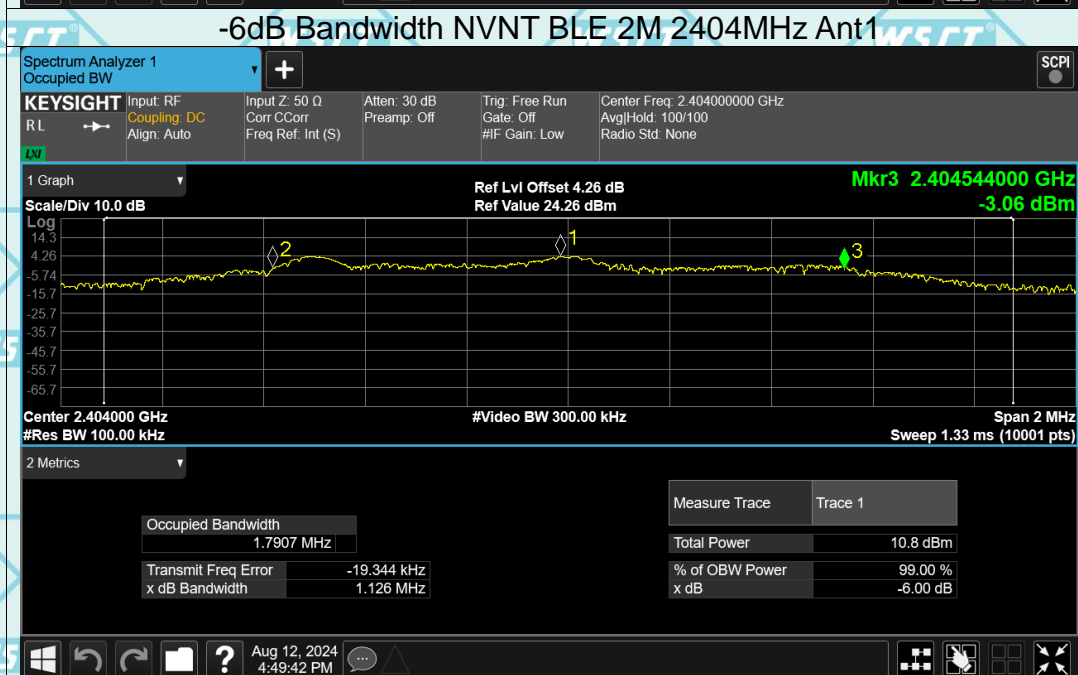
-6dB Bandwidth NVNT BLE 2M 2404MHz Ant1

Spectrum Analyzer 1
Occupied BW

SCPI

KEYSIGHT
RL
LXI

Input: RF
Coupling: DC
Align: Auto

Input Z: 50 Ω
Corr CCorr
Freq Ref: Int (S)

Atten: 30 dB
Preamp: Off

Trig: Free Run
Gate: Off
#IF Gain: Low

Center Freq: 2.404000000 GHz
Avg|Hold: 100/100
Radio Std: None

1 Graph

Ref Lvl Offset 4.26 dB
Ref Value 24.26 dBm

Mkr3 2.404544000 GHz
-3.06 dBm

Scale/Div 10.0 dB
Log
14.3
4.26
-5.74
-15.7
-25.7
-35.7
-45.7
-55.7
-65.7

2
1
3

Center 2.404000 GHz
#Res BW 100.00 kHz

#Video BW 300.00 kHz

Span 2 MHz
Sweep 1.33 ms (10001 pts)

2 Metrics

Occupied Bandwidth
1.7907 MHz

Transmit Freq Error -19.344 kHz
x dB Bandwidth 1.126 MHz

| Measure Trace | Trace 1 |
|---|---|
| Total Power | 10.8 dBm |
| % of OBW Power | 99.00 % |
| x dB | -6.00 dB |

Aug 12, 2024
4:49:42 PM